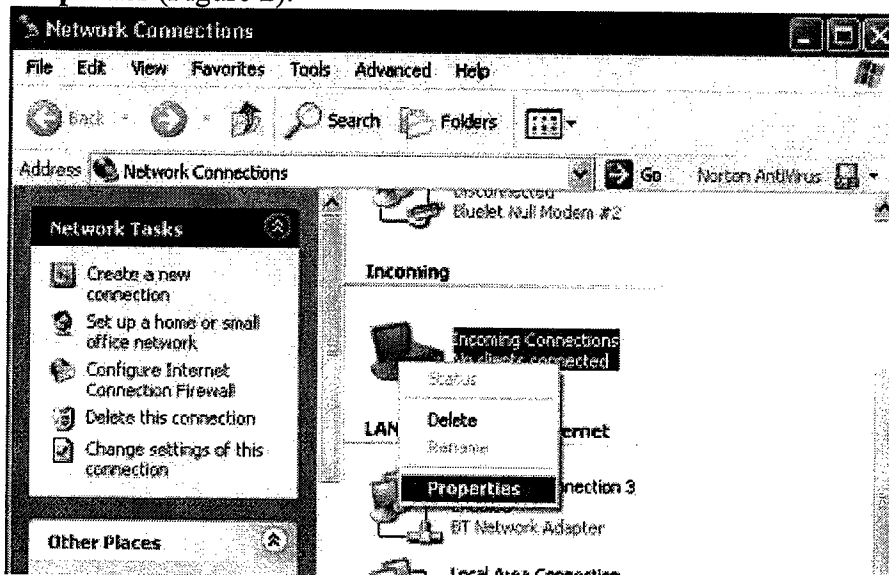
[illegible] (Figure 2).

Network Connections

File Edit View Favorites Tools Advanced Help

Back Search Folders

Address Network Connections Go Norton AntiVirus

Disconnected
Bluelet Null Modem #2

Network Tasks

Create a new connection
Set up a home or small office network
Configure Internet Connection Firewall
Delete this connection
Change settings of this connection

Incoming

Incoming Connections
No clients connected

Status
Delete
Rename
Properties

LAN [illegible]ernet

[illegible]nection 3
BT Network Adapter

Other Places

Local Area Connection